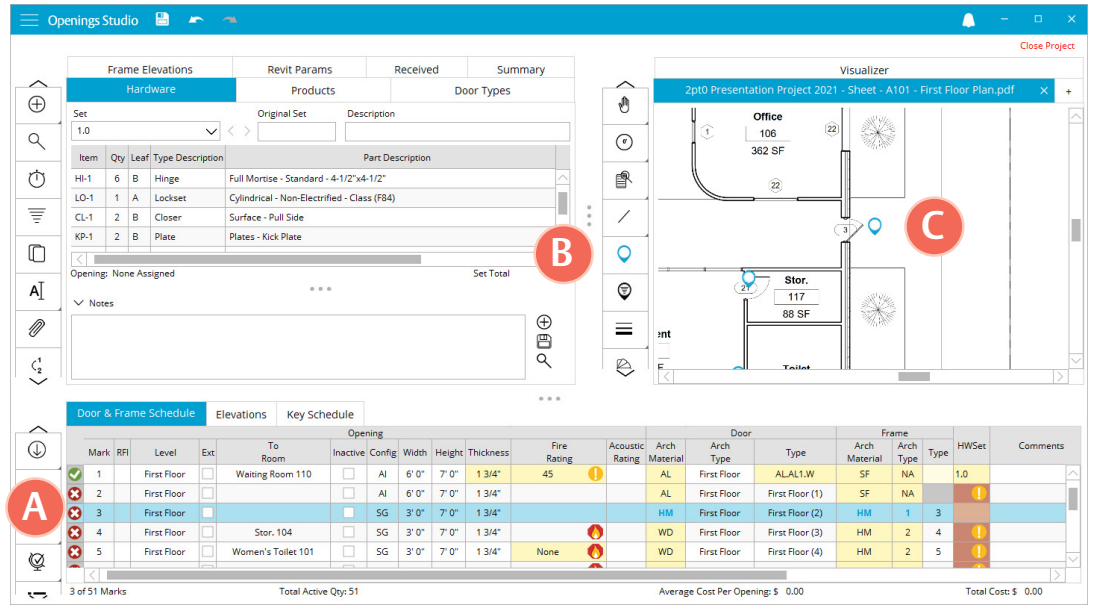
Openings Studio

Close Project

Frame Elevations | Revit Params | Received | Summary
Hardware | Products | Door Types

Set
1.0
Original Set
Description

| Item | Qty | Leaf | Type Description | Part Description |
|---|---|---|---|---|
| HI-1 | 6 | B | Hinge | Full Mortise - Standard - 4-1/2"x4-1/2" |
| LO-1 | 1 | A | Lockset | Cylindrical - Non-Electrified - Class (F84) |
| CL-1 | 2 | B | Closer | Surface - Pull Side |
| KP-1 | 2 | B | Plate | Plates - Kick Plate |

Opening: None Assigned
Set Total

Notes

B

Visualizer
2pt0 Presentation Project 2021 - Sheet - A101 - First Floor Plan.pdf

Office
106
362 SF
1
22
22
3
C
Stor.
117
88 SF
21
ent
Toilet

Door & Frame Schedule | Elevations | Key Schedule

|  | Mark | RFI | Level | Ext | To Room | Inactive | Config | Width | Height | Thickness | Fire Rating | Acoustic Rating | Door Arch Material | Arch Type | Type | Frame Arch Material | Arch Type | Type | HWSet | Comments |
|---|---|---|---|---|---|---|---|---|---|---|---|---|---|---|---|---|---|---|---|---|
|  | 1 |  | First Floor |  | Waiting Room 110 |  | AI | 6' 0" | 7' 0" | 1 3/4" | 45 |  | AL | First Floor | AL.AL1.W | SF | NA |  | 1.0 |  |
|  | 2 |  | First Floor |  |  |  | AI | 6' 0" | 7' 0" | 1 3/4" |  |  | AL | First Floor | First Floor (1) | SF | NA |  |  |  |
|  | 3 |  | First Floor |  |  |  | SG | 3' 0" | 7' 0" | 1 3/4" |  |  | HM | First Floor | First Floor (2) | HM | 1 | 3 |  |  |
|  | 4 |  | First Floor |  | Stor. 104 |  | SG | 3' 0" | 7' 0" | 1 3/4" |  |  | WD | First Floor | First Floor (3) | HM | 2 | 4 |  |  |
|  | 5 |  | First Floor |  | Women's Toilet 101 |  | SG | 3' 0" | 7' 0" | 1 3/4" | None |  | WD | First Floor | First Floor (4) | HM | 2 | 5 |  |  |

A

3 of 51 Marks
Total Active Qty: 51
Average Cost Per Opening: $ 0.00
Total Cost: $ 0.00